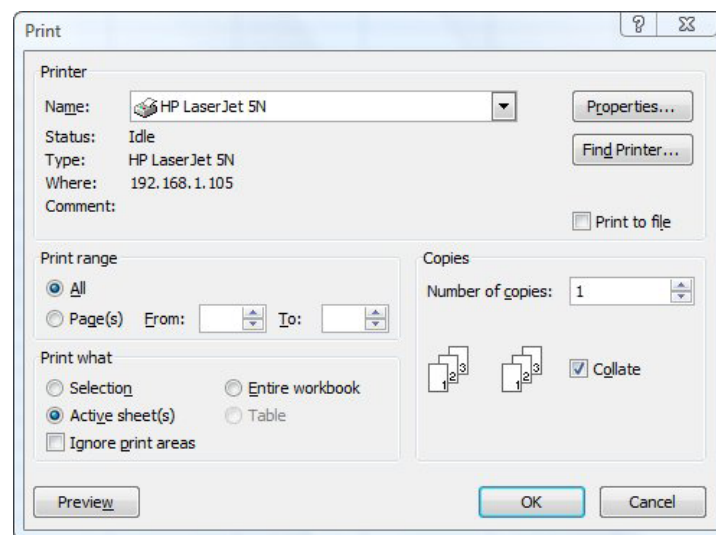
Print

?

Printer

Name: HP LaserJet 5N

Properties...

Status: Idle

Type: HP LaserJet 5N

Where: 192.168.1.105

Comment:

Find Printer...

Print to file

Print range

All

Page(s) From: To:

Copies

Number of copies: 1

Print what

Selection

Entire workbook

Active sheet(s)

Table

Ignore print areas

1 2 3

1 2 3

Collate

Preview

OK

Cancel